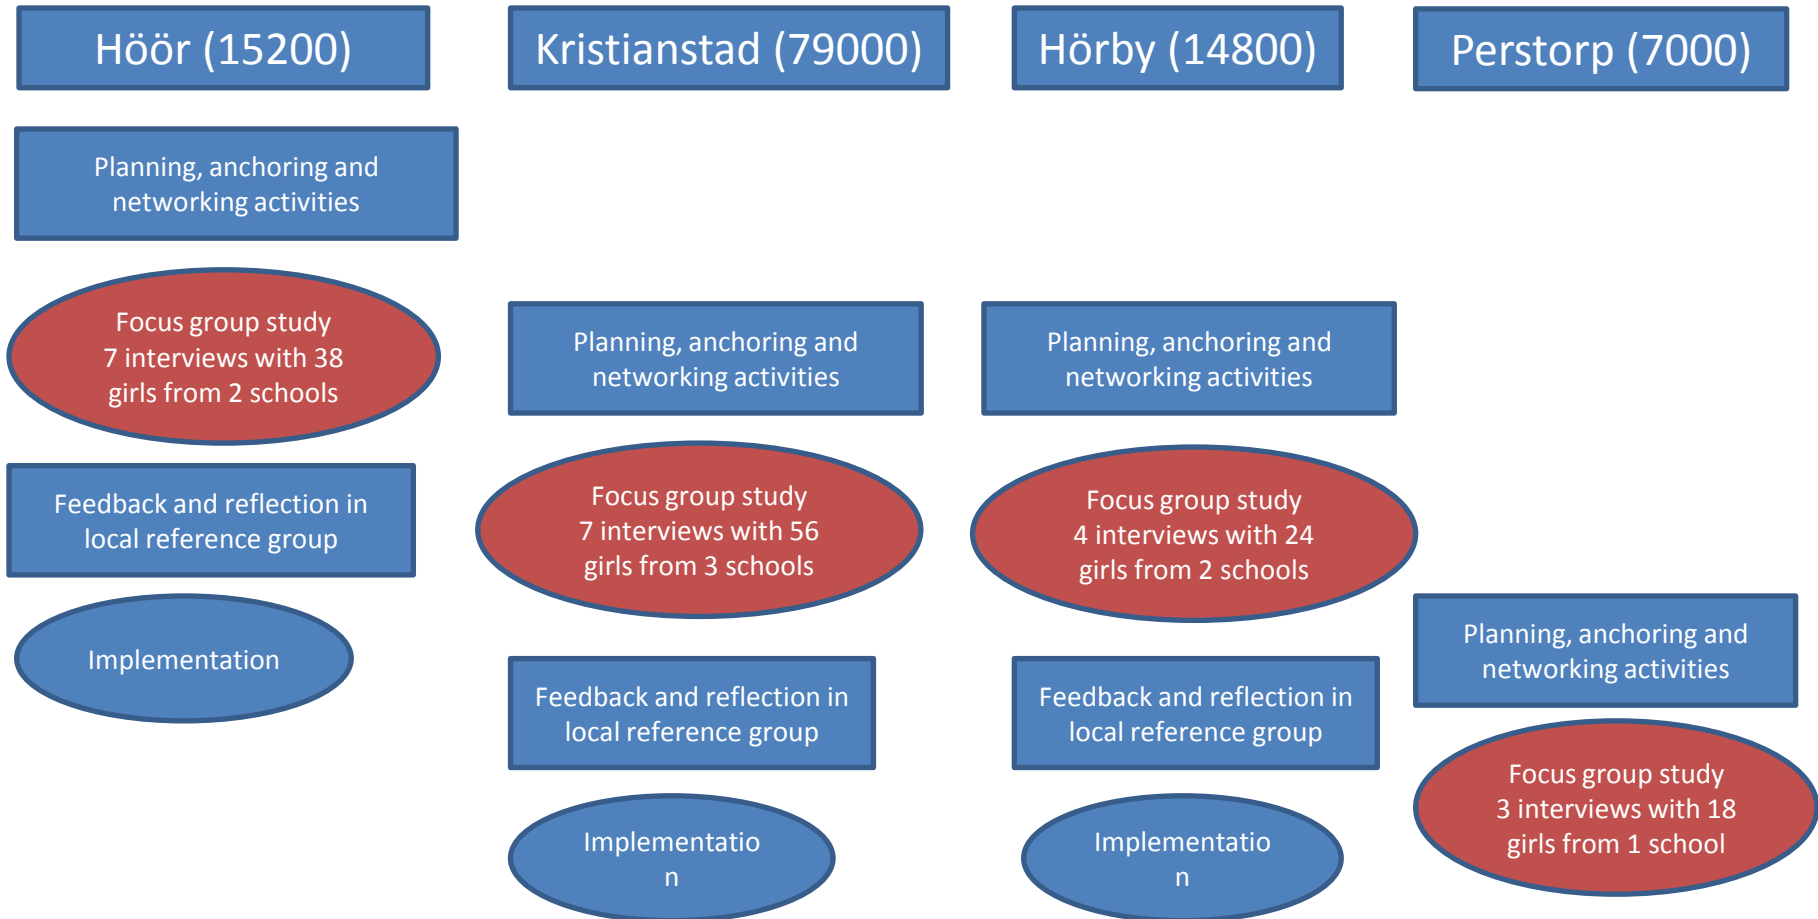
Höör (15200)

Planning, anchoring and networking activities

Focus group study
7 interviews with 38 girls from 2 schools

Feedback and reflection in local reference group

Implementation

Kristianstad (79000)

Planning, anchoring and networking activities

Focus group study
7 interviews with 56 girls from 3 schools

Feedback and reflection in local reference group

Implementatio
n

Hörby (14800)

Planning, anchoring and networking activities

Focus group study
4 interviews with 24 girls from 2 schools

Feedback and reflection in local reference group

Implementatio
n

Perstorp (7000)

Planning, anchoring and networking activities

Focus group study
3 interviews with 18 girls from 1 school